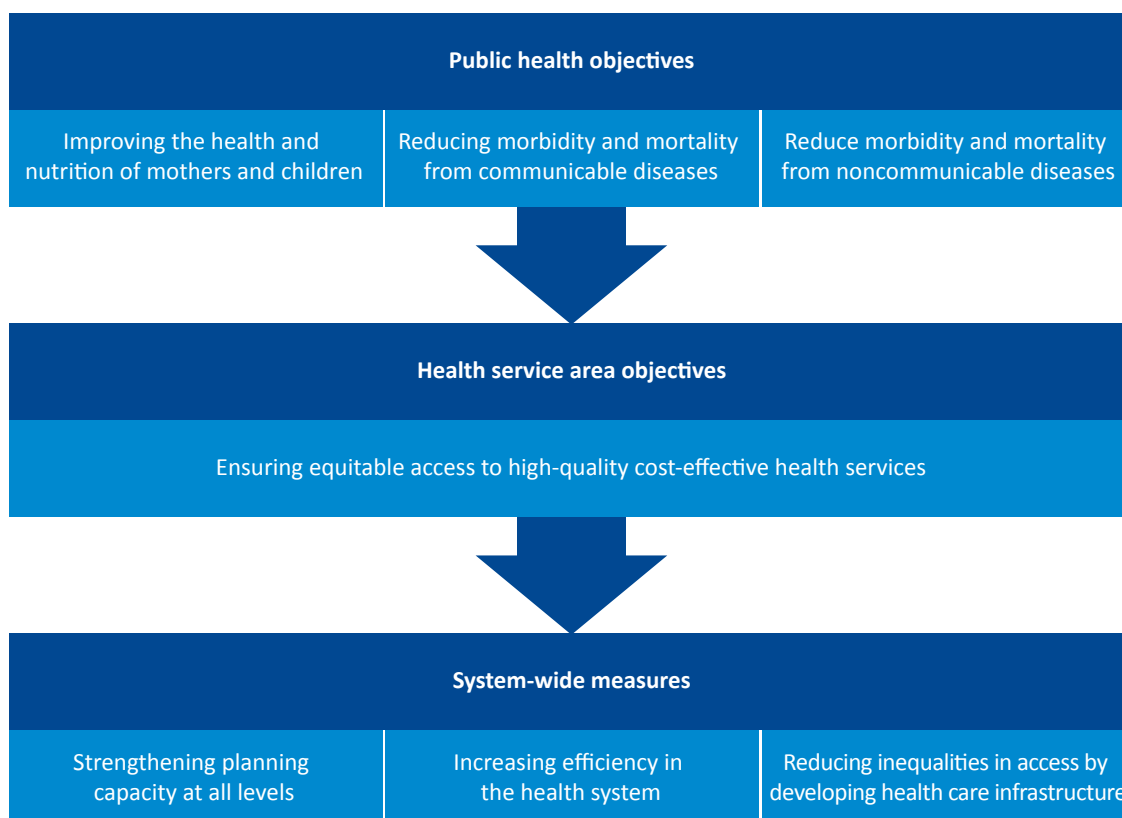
Public health objectives

Improving the health and nutrition of mothers and children

Reducing morbidity and mortality from communicable diseases

Reduce morbidity and mortality from noncommunicable diseases

Health service area objectives

Ensuring equitable access to high-quality cost-effective health services

System-wide measures

Strengthening planning capacity at all levels

Increasing efficiency in the health system

Reducing inequalities in access by developing health care infrastructure